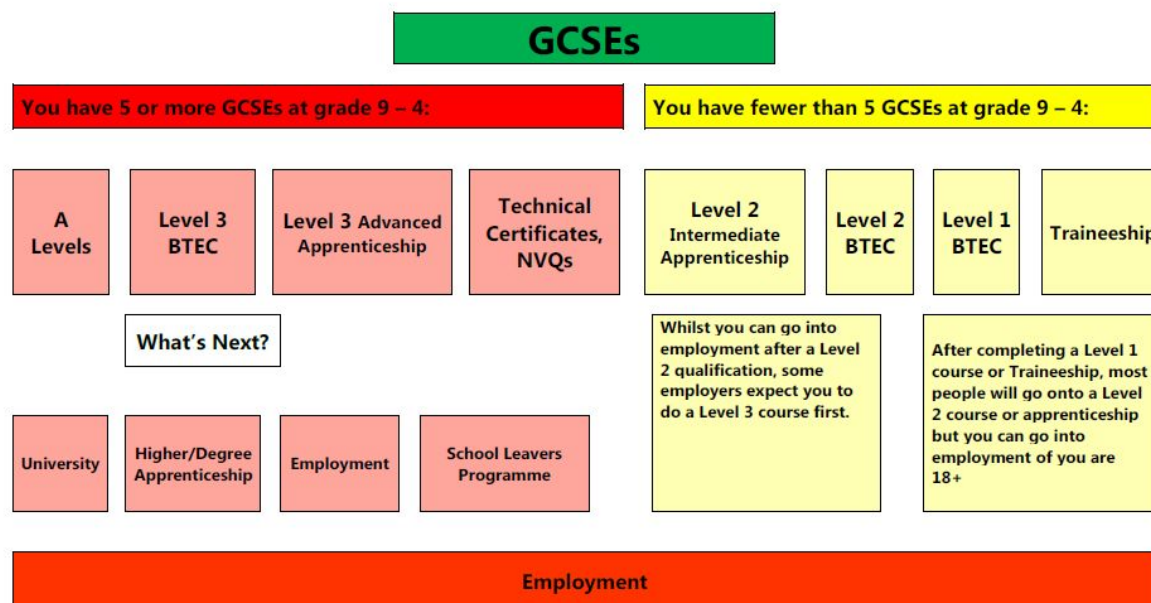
GCSEs

You have 5 or more GCSEs at grade 9 – 4:

You have fewer than 5 GCSEs at grade 9 – 4:

A Levels

Level 3 BTEC

Level 3 Advanced Apprenticeship

Technical Certificates, NVQs

Level 2 Intermediate Apprenticeship

Level 2 BTEC

Level 1 BTEC

Traineeship

What's Next?

Whilst you can go into employment after a Level 2 qualification, some employers expect you to do a Level 3 course first.

After completing a Level 1 course or Traineeship, most people will go onto a Level 2 course or apprenticeship but you can go into employment of you are 18+

University

Higher/Degree Apprenticeship

Employment

School Leavers Programme

Employment